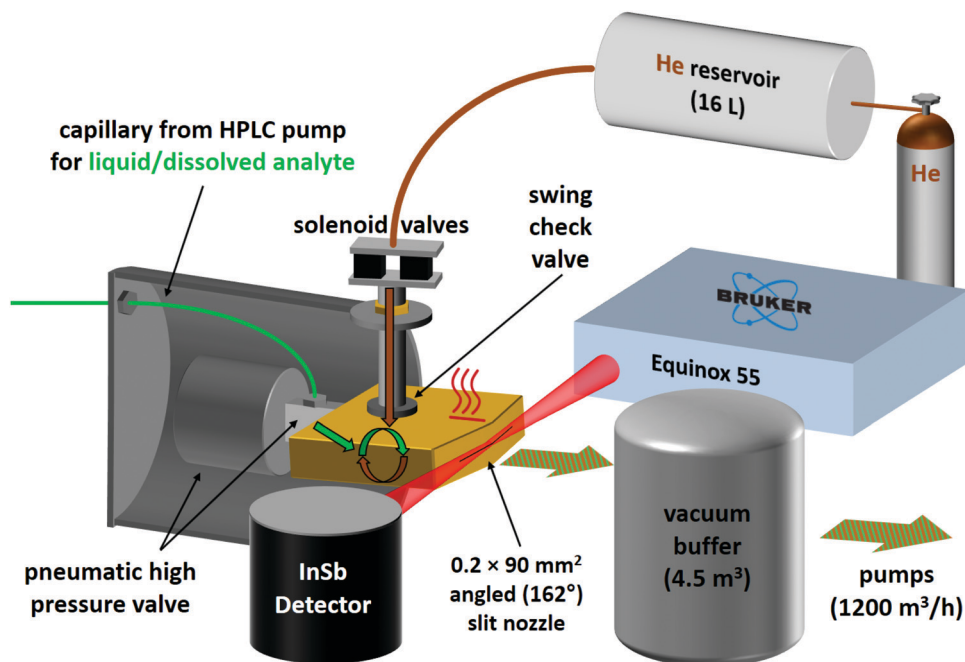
He reservoir (16 L)

He

capillary from HPLC pump for liquid/dissolved analyte

solenoid valves

swing check valve

BRUKER

Equinox 55

vacuum buffer ($4.5\ m^3$)

pumps ($1200\ m^3/h$)

pneumatic high pressure valve

InSb Detector

$0.2 \times 90\ mm^2$ angled (162°) slit nozzle